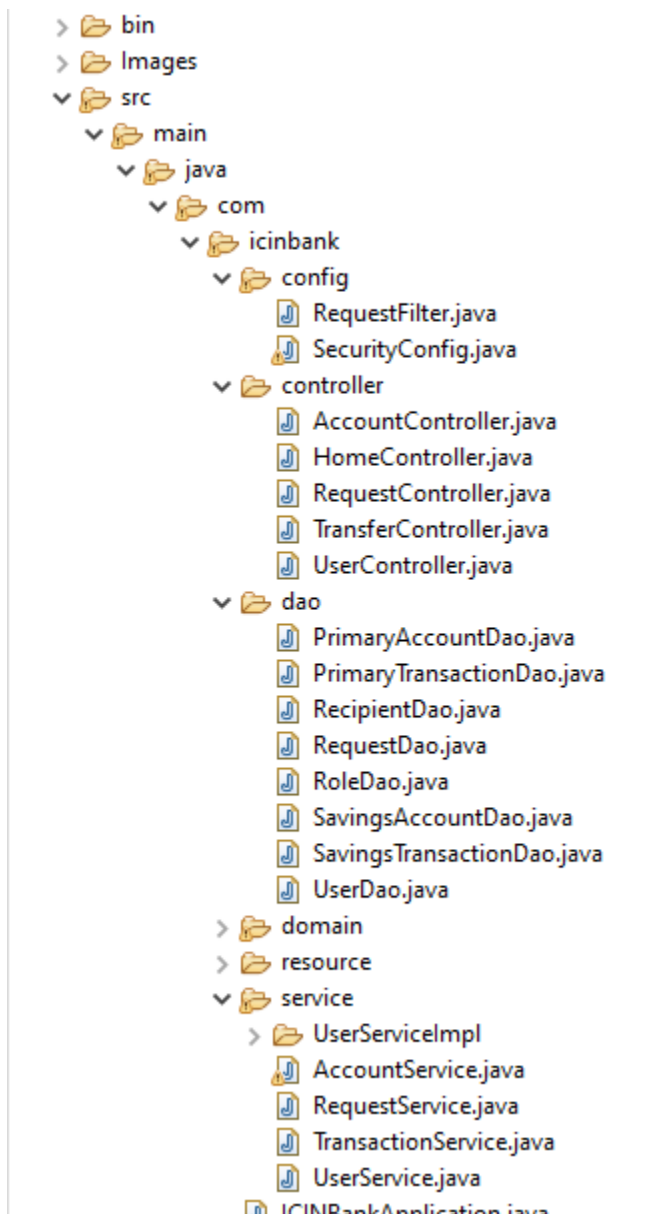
bin
Images
src
main
java
com
icinbank
config
RequestFilter.java
SecurityConfig.java
controller
AccountController.java
HomeController.java
RequestController.java
TransferController.java
UserController.java
dao
PrimaryAccountDao.java
PrimaryTransactionDao.java
RecipientDao.java
RequestDao.java
RoleDao.java
SavingsAccountDao.java
SavingsTransactionDao.java
UserDao.java
domain
resource
service
UserServiceImpl
AccountService.java
RequestService.java
TransactionService.java
UserService.java
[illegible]